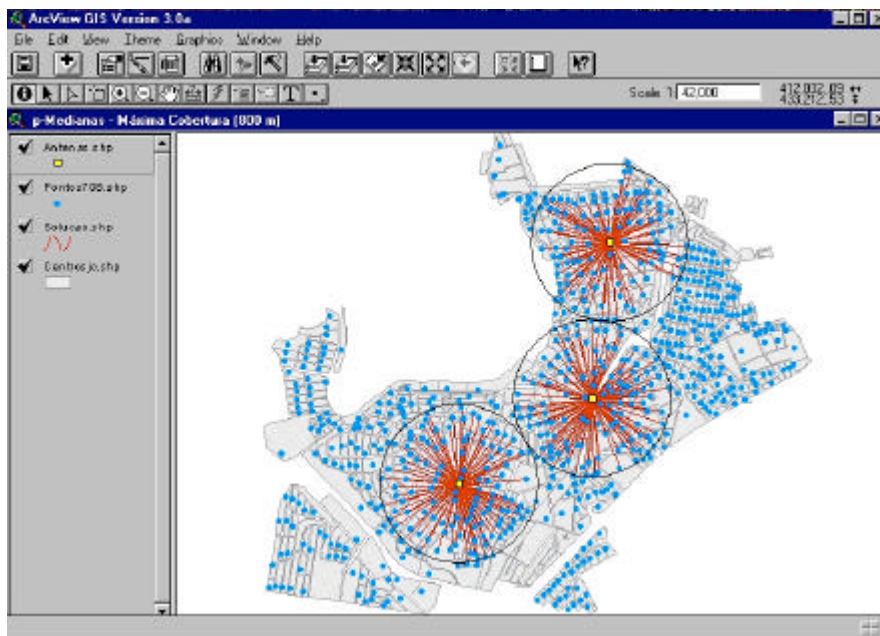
ArcView GIS Version 3.0a

File Edit View Theme Graphics Window Help

Scale 1: 42,000

412,832.89
433,212.53

p-Medianas - Máxima Cobertura (800 m)

Antenas.shp

Pontos708.shp

Solucao.shp

Centres jo.shp